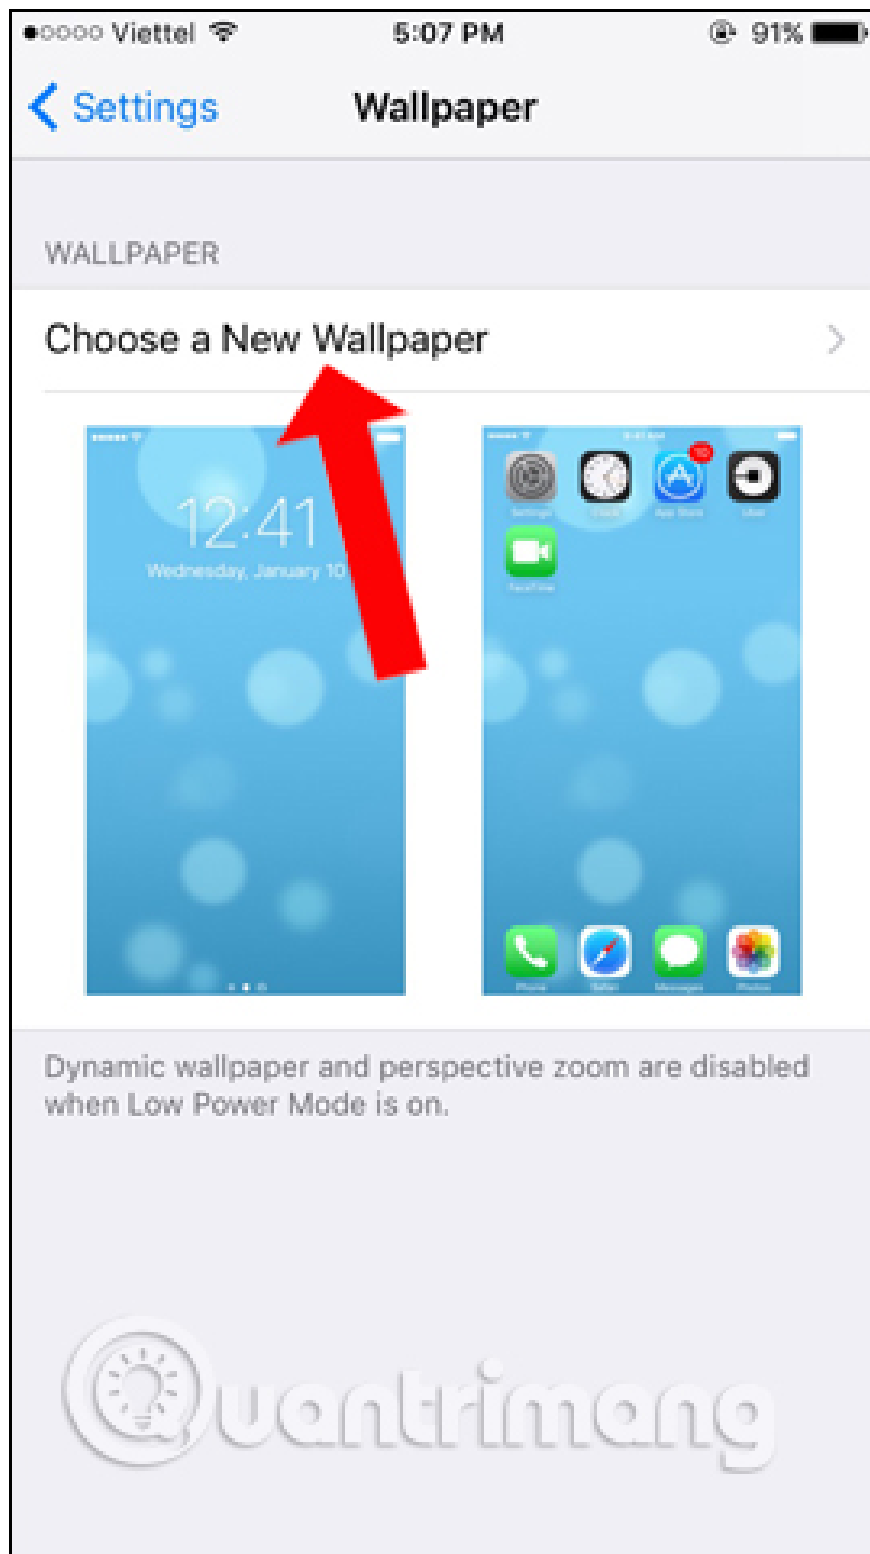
●○○○○ Viettel 5:07 PM 91%

< Settings Wallpaper

WALLPAPER

Choose a New Wallpaper

12:41
Wednesday, January 10

Dynamic wallpaper and perspective zoom are disabled when Low Power Mode is on.

Quantrimang